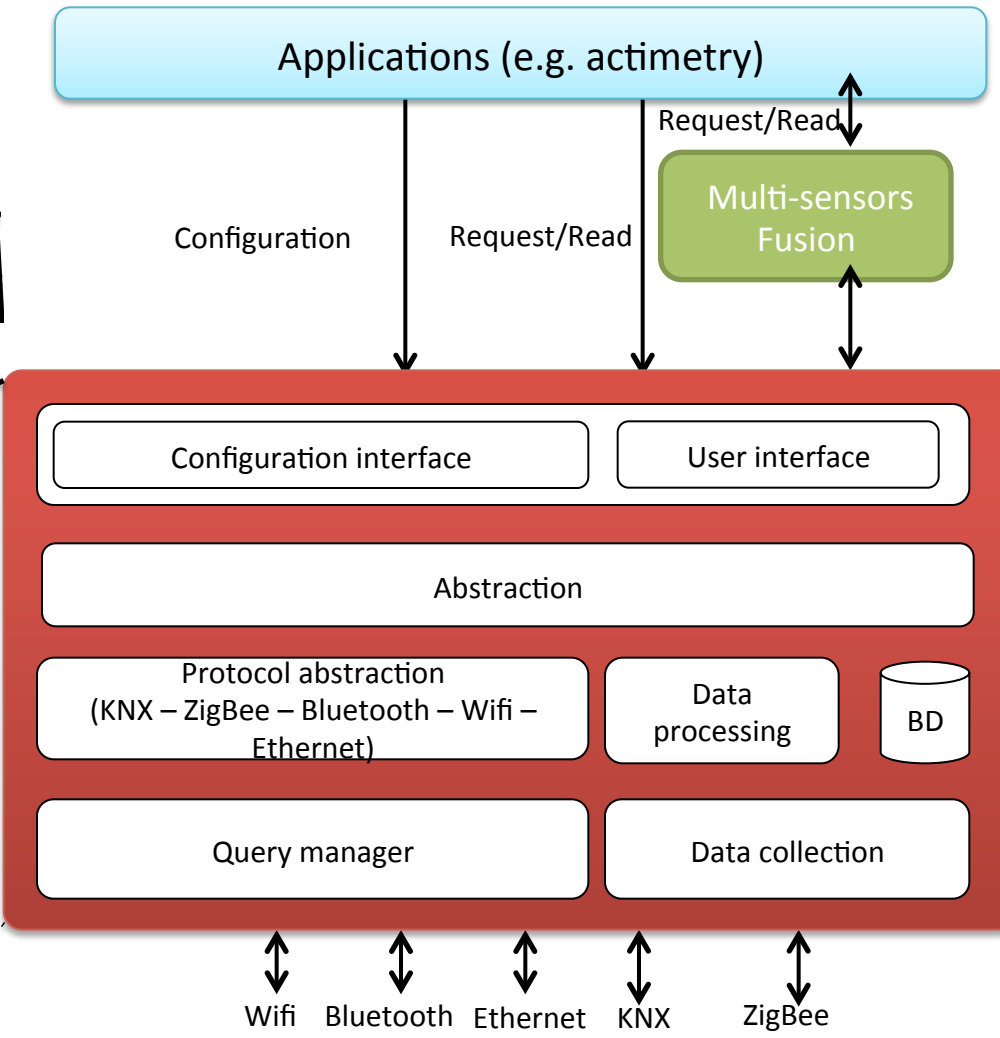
Applications (e.g. actimetry)

Request/Read

Multi-sensors Fusion

Configuration

Request/Read

Configuration interface

User interface

Abstraction

Protocol abstraction (KNX – ZigBee – Bluetooth – Wifi – Ethernet)

Data processing

BD

Query manager

Data collection

Wifi Bluetooth Ethernet KNX ZigBee